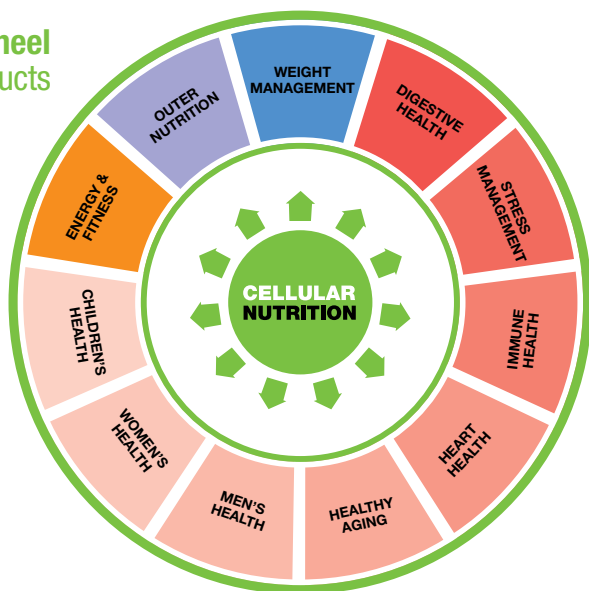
heel
ucts

WEIGHT MANAGEMENT
DIGESTIVE HEALTH
STRESS MANAGEMENT
IMMUNE HEALTH
HEART HEALTH
HEALTHY AGING
MEN'S HEALTH
WOMEN'S HEALTH
CHILDREN'S HEALTH
ENERGY & FITNESS
OUTER NUTRITION

CELLULAR NUTRITION